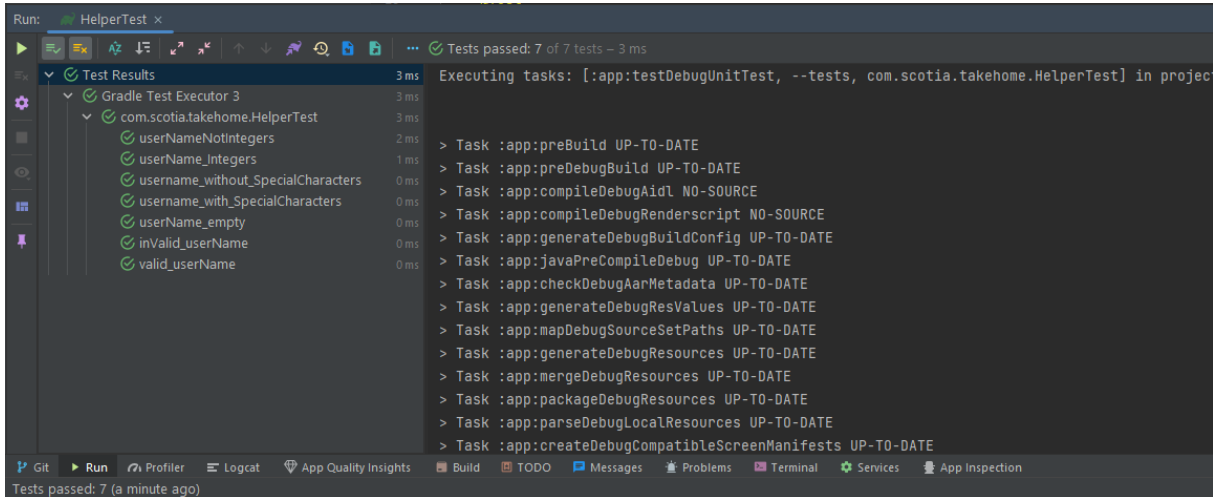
Run: HelperTest ×

Tests passed: 7 of 7 tests – 3 ms

Test Results 3 ms
Gradle Test Executor 3 3 ms
com.scotia.takehome.HelperTest 3 ms
userNameNotIntegers 2 ms
userName_Integers 1 ms
username_without_SpecialCharacters 0 ms
username_with_SpecialCharacters 0 ms
userName_empty 0 ms
inValid_userName 0 ms
valid_userName 0 ms

Executing tasks: [:app:testDebugUnitTest, --tests, com.scotia.takehome.HelperTest] in project

> Task :app:preBuild UP-TO-DATE
> Task :app:preDebugBuild UP-TO-DATE
> Task :app:compileDebugAidl NO-SOURCE
> Task :app:compileDebugRenderscript NO-SOURCE
> Task :app:generateDebugBuildConfig UP-TO-DATE
> Task :app:javaPreCompileDebug UP-TO-DATE
> Task :app:checkDebugAarMetadata UP-TO-DATE
> Task :app:generateDebugResValues UP-TO-DATE
> Task :app:mapDebugSourceSetPaths UP-TO-DATE
> Task :app:generateDebugResources UP-TO-DATE
> Task :app:mergeDebugResources UP-TO-DATE
> Task :app:packageDebugResources UP-TO-DATE
> Task :app:parseDebugLocalResources UP-TO-DATE
> Task :app:createDebugCompatibleScreenManifests UP-TO-DATE

Git Run Profiler Logcat App Quality Insights Build TODO Messages Problems Terminal Services App Inspection
Tests passed: 7 (a minute ago)